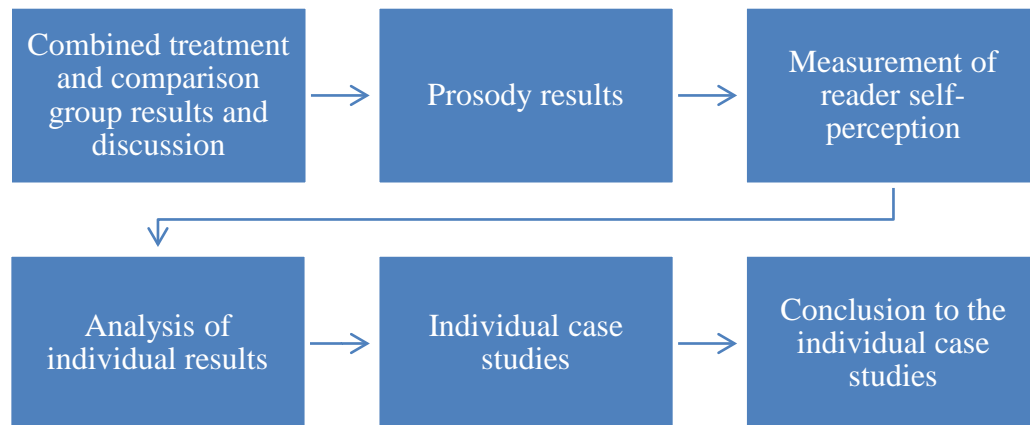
Combined treatment and comparison group results and discussion

Prosody results

Measurement of reader self-perception

Analysis of individual results

Individual case studies

Conclusion to the individual case studies